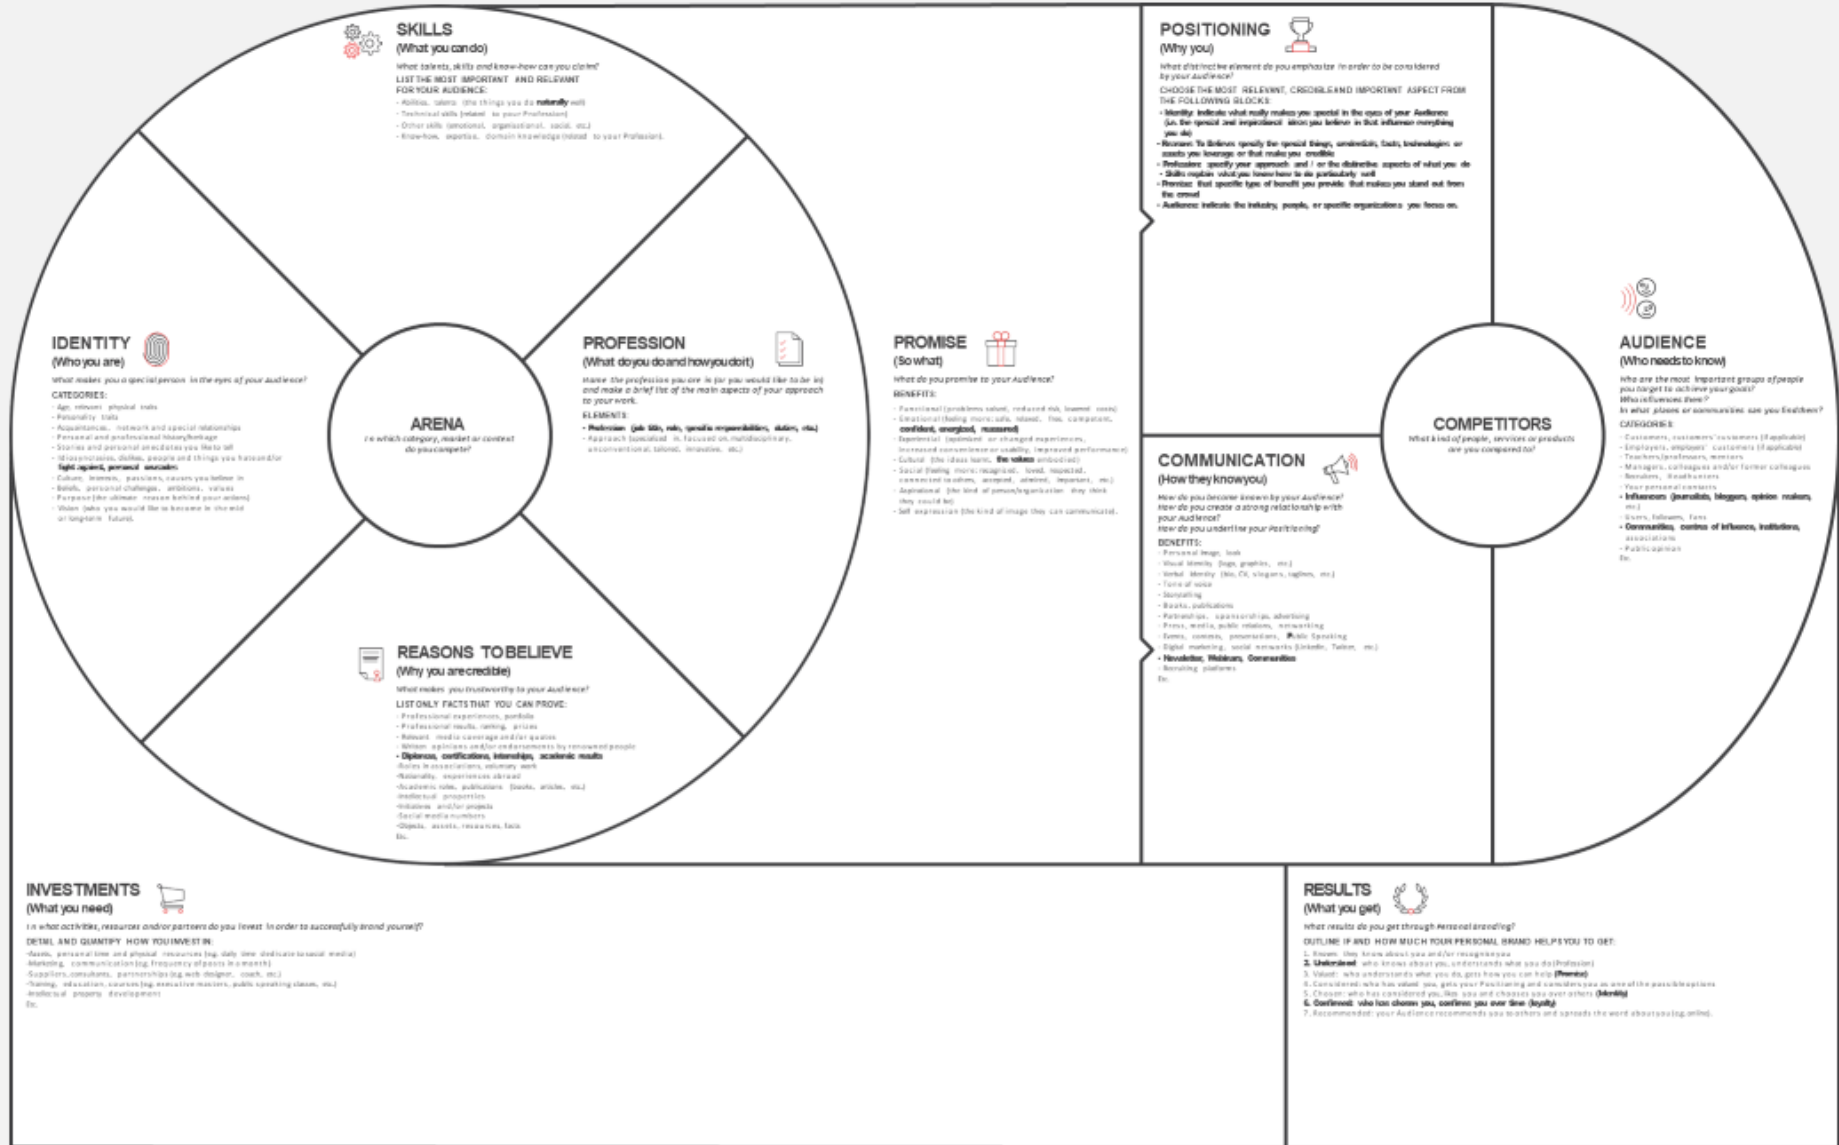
SKILLS
(What you can do)

What talents, skills and know-how can you claim?

LIST THE MOST IMPORTANT AND RELEVANT FOR YOUR AUDIENCE:

- Abilities, talents (the things you do naturally well)
- Technical skills (related to your Profession)
- Other skills (emotional, organizational, social, etc.)
- Know-how, expertise, domain knowledge (related to your Profession).

POSITIONING
(Why you)

What distinctive element do you emphasize in order to be considered by your Audience?

CHOOSE THE MOST RELEVANT, CREDIBLE AND IMPORTANT ASPECT FROM THE FOLLOWING BLOCKS:

- Identity: indicate what really makes you special in the eyes of your Audience (i.e. the special and inspirational about you believe in that influence everything you do)
- Reasons To Believe: specify the special things, credentials, facts, technologies or assets you leverage or that make you credible
- Profession: specify your approach and / or the distinctive aspects of what you do
- Skills: explain what you know how to do particularly well
- Promise: that specific type of benefit you provide that makes you stand out from the crowd
- Audience: indicate the industry, people, or specific organizations you focus on.

IDENTITY
(Who you are)

What makes you a special person in the eyes of your Audience?

CATEGORIES:

- Age, relevant physical traits
- Personality traits
- Acquaintances, network and special relationships
- Personal and professional history/heritage
- Stories and personal anecdotes you like to tell
- Idiosyncrasies, dislikes, people and things you hate and/or fight against, personal crusades
- Culture, interests, passions, causes you believe in
- Beliefs, personal challenges, ambitions, values
- Purpose (the ultimate reason behind your actions)
- Vision (who you would like to become in the mid or long term future).

ARENA
In which category, market or context do you compete?

PROFESSION
(What do you do and how you do it)

Name the profession you are in (or you would like to be in) and make a brief list of the main aspects of your approach to your work.

ELEMENTS:

- Profession (job title, role, specific responsibilities, duties, etc.)
- Approach (specialized in, focused on, multidisciplinary, unconventional, tailored, innovative, etc.)

PROMISE
(So what)

What do you promise to your Audience?

BENEFITS:

- Functional (problems solved, reduced risk, lowered costs)
- Emotional (feeling more: safe, relaxed, free, competent, confident, energized, reassured)
- Experiential (optimized or changed experiences, increased convenience or usability, improved performance)
- Cultural (the ideas learnt, the values embodied)
- Social (feeling more: recognized, loved, respected, connected to others, accepted, admired, important, etc.)
- Aspirational (the kind of person/organization they think they could be)
- Self expression (the kind of image they can communicate).

AUDIENCE
(Who needs to know)

Who are the most important groups of people you target to achieve your goals?
Who influences them?
In what places or communities can you find them?

CATEGORIES:

- Customers, customers' customers (if applicable)
- Employers, employers' customers (if applicable)
- Teachers/professors, mentors
- Managers, colleagues and/or former colleagues
- Recruiters, Headhunters
- Your personal contacts
- Influencers (journalists, bloggers, opinion makers, etc.)
- Users, followers, fans
- Communities, centres of influence, institutions, associations
- Public opinion
Etc.

COMPETITORS
What kind of people, services or products are you compared to?

COMMUNICATION
(How they know you)

How do you become known by your Audience?
How do you create a strong relationship with your Audience?
How do you underline your Positioning?

BENEFITS:

- Personal image, look
- Visual identity (logo, graphics, etc.)
- Verbal identity (bio, CV, slogans, taglines, etc.)
- Tone of voice
- Storytelling
- Books, publications
- Partnerships, sponsorships, advertising
- Press, media, public relations, networking
- Events, contests, presentations, Public Speaking
- Digital marketing, social networks (LinkedIn, Twitter, etc.)
- Newsletter, Webinars, Communities
- Recruiting platforms
Etc.

REASONS TO BELIEVE
(Why you are credible)

What makes you trustworthy to your Audience?

LIST ONLY FACTS THAT YOU CAN PROVE:

- Professional experiences, portfolio
- Professional results, ranking, prizes
- Relevant media coverage and/or quotes
- Written opinions and/or endorsements by renowned people
- Diplomas, certifications, internships, academic results
-Roles in associations, voluntary work
-Nationality, experiences abroad
-Academic roles, publications (books, articles, etc.)
-Intellectual properties
-Initiatives and/or projects
-Social media numbers
-Objects, assets, resources, tools
Etc.

INVESTMENTS
(What you need)

In what activities, resources and/or partners do you invest in order to successfully brand yourself?

DETAIL AND QUANTIFY HOW YOU INVEST IN:

-Assets, personal time and physical resources (eg. daily time dedicate to social media)
-Marketing, communication (eg. frequency of posts in a month)
-Suppliers, consultants, partnerships (eg. web designer, coach, etc.)
-Training, education, courses (eg. executive masters, public speaking classes, etc.)
-Intellectual property development
Etc.

RESULTS
(What you get)

What results do you get through Personal Branding?

OUTLINE IF AND HOW MUCH YOUR PERSONAL BRAND HELPS YOU TO GET:

1. Known: they know about you and/or recognize you
2. Understood: who knows about you, understands what you do (Profession)
3. Valued: who understands what you do, gets how you can help (Promise)
4. Considered: who has valued you, gets your Positioning and considers you as one of the possible options
5. Chosen: who has considered you, likes you and chooses you over others (Identity)
6. Confirmed: who has chosen you, confirms you over time (loyalty)
7. Recommended: your Audience recommends you to others and spreads the word about you (eg. online).